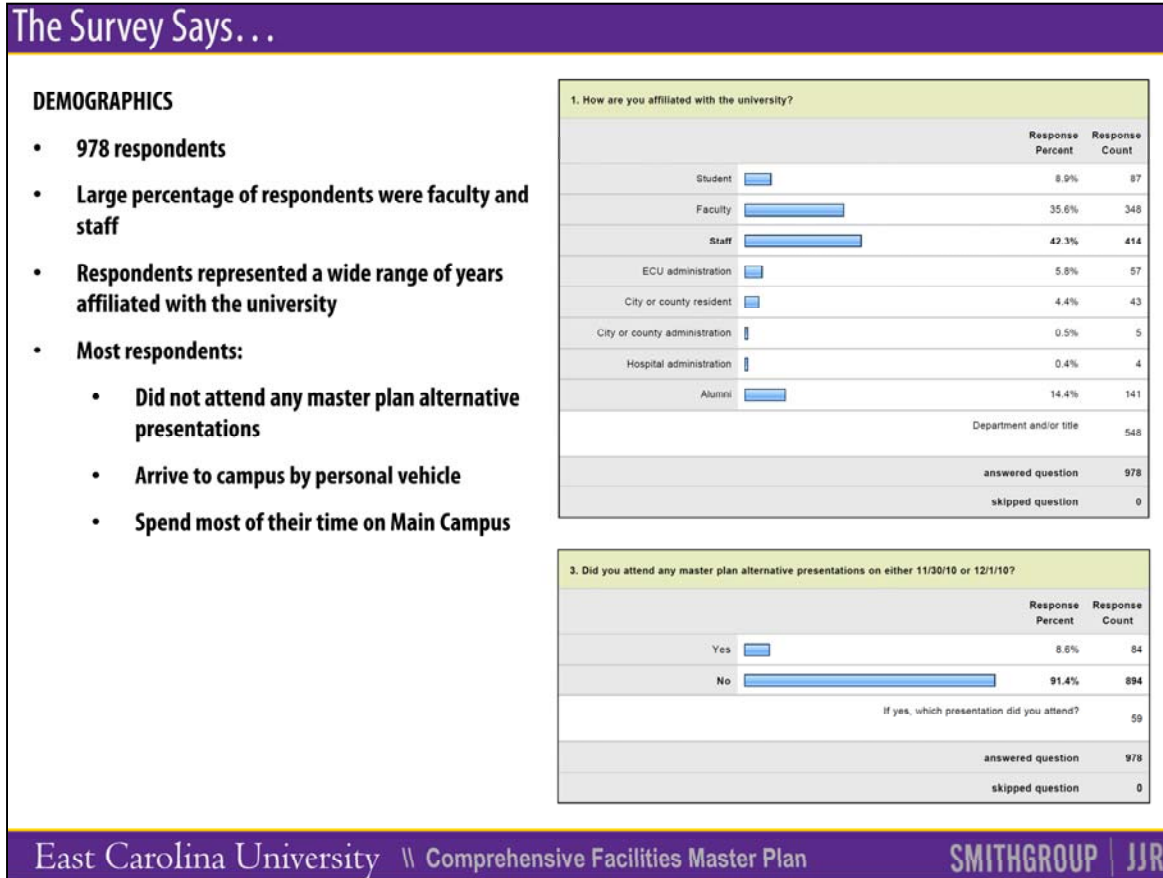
The Survey Says…

DEMOGRAPHICS

- 978 respondents
- Large percentage of respondents were faculty and staff
- Respondents represented a wide range of years affiliated with the university
- Most respondents:
  - Did not attend any master plan alternative presentations
  - Arrive to campus by personal vehicle
  - Spend most of their time on Main Campus

1. How are you affiliated with the university?

| | Response Percent | Response Count |
|---|---|---|
| Student | 8.9% | 87 |
| Faculty | 35.6% | 348 |
| Staff | 42.3% | 414 |
| ECU administration | 5.8% | 57 |
| City or county resident | 4.4% | 43 |
| City or county administration | 0.5% | 5 |
| Hospital administration | 0.4% | 4 |
| Alumni | 14.4% | 141 |
| | Department and/or title | 548 |
| | answered question | 978 |
| | skipped question | 0 |

3. Did you attend any master plan alternative presentations on either 11/30/10 or 12/1/10?

| | Response Percent | Response Count |
|---|---|---|
| Yes | 8.6% | 84 |
| No | 91.4% | 894 |
| | If yes, which presentation did you attend? | 59 |
| | answered question | 978 |
| | skipped question | 0 |

East Carolina University \\ Comprehensive Facilities Master Plan

SMITHGROUP | JJR